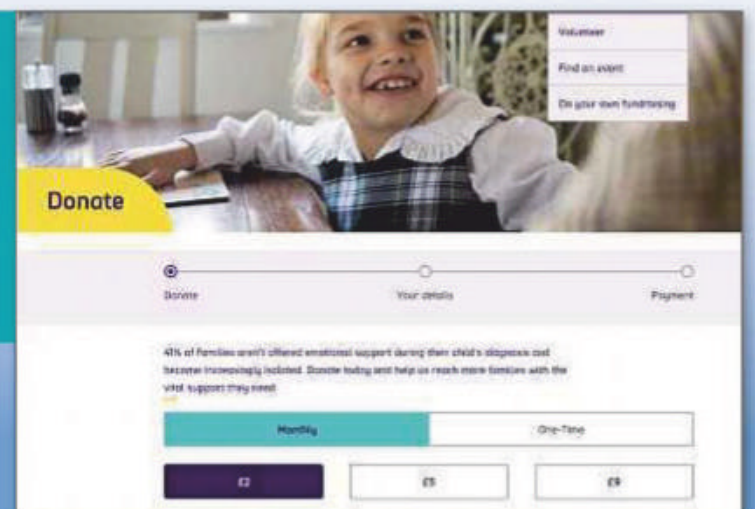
Volunteer

Find an event

Do your own fundraising

Donate

Donate

Your details

Payment

41% of families aren't offered emotional support during their child's diagnosis and become increasingly isolated. Donate today and help us reach more families with the vital support they need.

Monthly

One-Time

£2

£5

£9